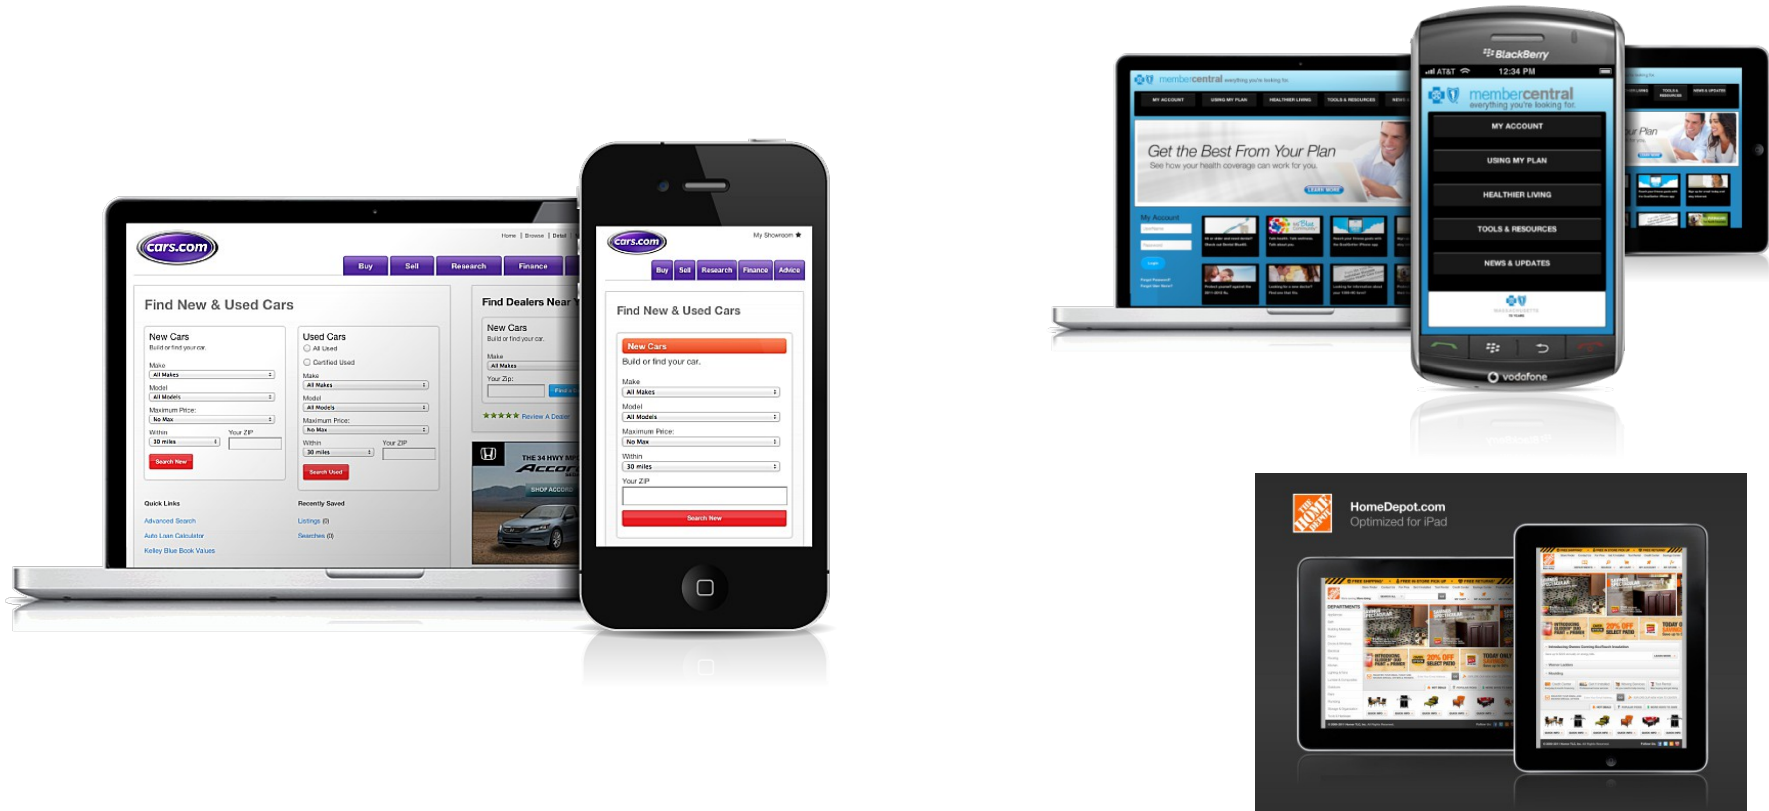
cars.com

Home | Browse | Detail

Buy Sell Research Finance

Find New & Used Cars

New Cars
Build or find your car.
Make
All Makes
Model
All Models
Maximum Price:
No Max
Within
30 miles
Your ZIP
Search New

Used Cars
All Used
Certified Used
Make
All Makes
Model
All Models
Maximum Price:
No Max
Within
30 miles
Your ZIP
Search Used

Find Dealers Near

New Cars
Build or find your car.
Make
All Makes
Your Zip:
Find
Review A Dealer

THE 34 HWY MPG
Accord
SHOP ACCORD

Quick Links
Advanced Search
Auto Loan Calculator
Kelley Blue Book Values

Recently Saved
Listings (0)
Searches (0)

cars.com

My Showroom

Buy Sell Research Finance Advice

Find New & Used Cars

New Cars
Build or find your car.
Make
All Makes
Model
All Models
Maximum Price:
No Max
Within
30 miles
Your ZIP
Search New

membercentral everything you're looking for

MY ACCOUNT USING MY PLAN HEALTHIER LIVING TOOLS & RESOURCES NEWS & UPDATES

Get the Best From Your Plan
See how your health coverage can work for you.
LEARN MORE

My Account

BlackBerry
AT&T 12:34 PM
membercentral
everything you're looking for
MY ACCOUNT
USING MY PLAN
HEALTHIER LIVING
TOOLS & RESOURCES
NEWS & UPDATES
vodafone

HomeDepot.com
Optimized for iPad